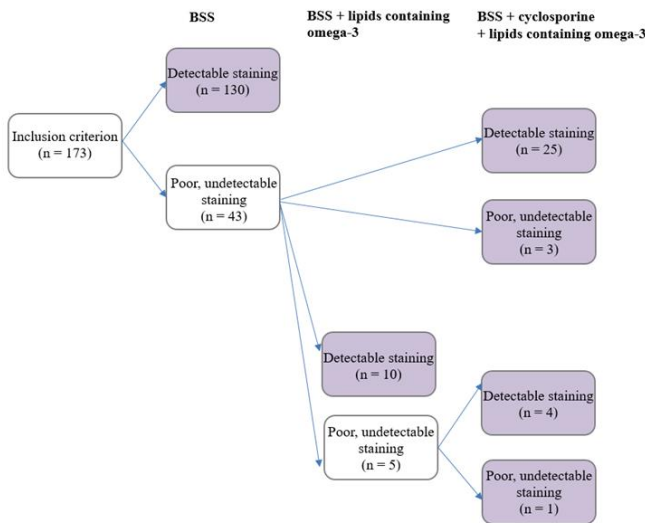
BSS

BSS + lipids containing omega-3

BSS + cyclosporine + lipids containing omega-3

Inclusion criterion (n = 173)

Detectable staining (n = 130)

Poor, undetectable staining (n = 43)

Detectable staining (n = 25)

Poor, undetectable staining (n = 3)

Detectable staining (n = 10)

Poor, undetectable staining (n = 5)

Detectable staining (n = 4)

Poor, undetectable staining (n = 1)